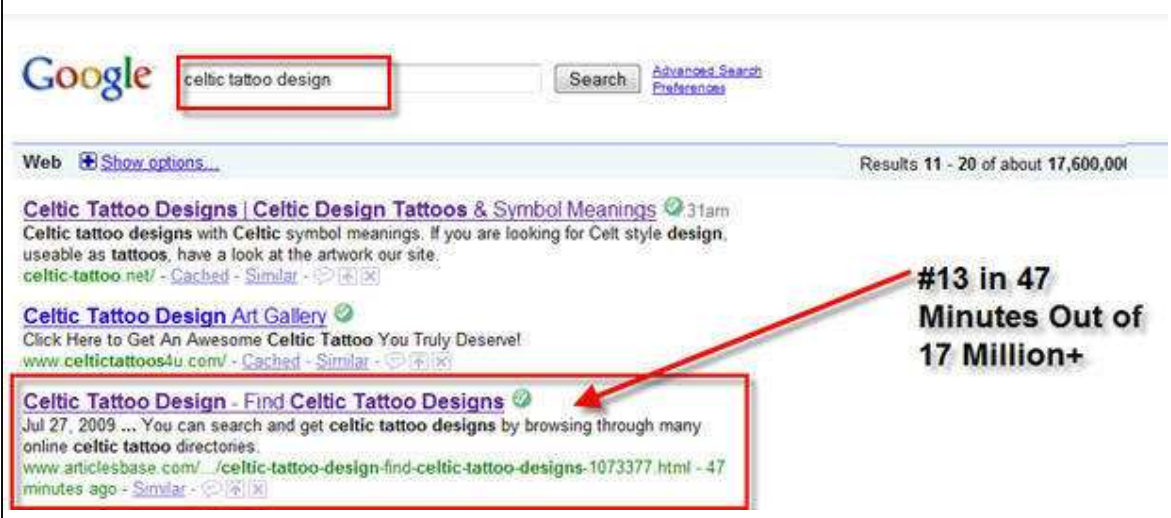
Google celtic tattoo design Search Advanced Search Preferences

Web Show options...

Results 11 - 20 of about 17,600,00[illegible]

Celtic Tattoo Designs | Celtic Design Tattoos & Symbol Meanings 31am
Celtic tattoo designs with Celtic symbol meanings. If you are looking for Celt style design, useable as tattoos, have a look at the artwork our site.
celtic-tattoo.net/ - Cached - Similar

Celtic Tattoo Design Art Gallery
Click Here to Get An Awesome Celtic Tattoo You Truly Deserve!
www.celtictattoos4u.com/ - Cached - Similar

Celtic Tattoo Design - Find Celtic Tattoo Designs
Jul 27, 2009 ... You can search and get celtic tattoo designs by browsing through many online celtic tattoo directories.
www.articlesbase.com/.../celtic-tattoo-design-find-celtic-tattoo-designs-1073377.html - 47 minutes ago - Similar

#13 in 47 Minutes Out of 17 Million+